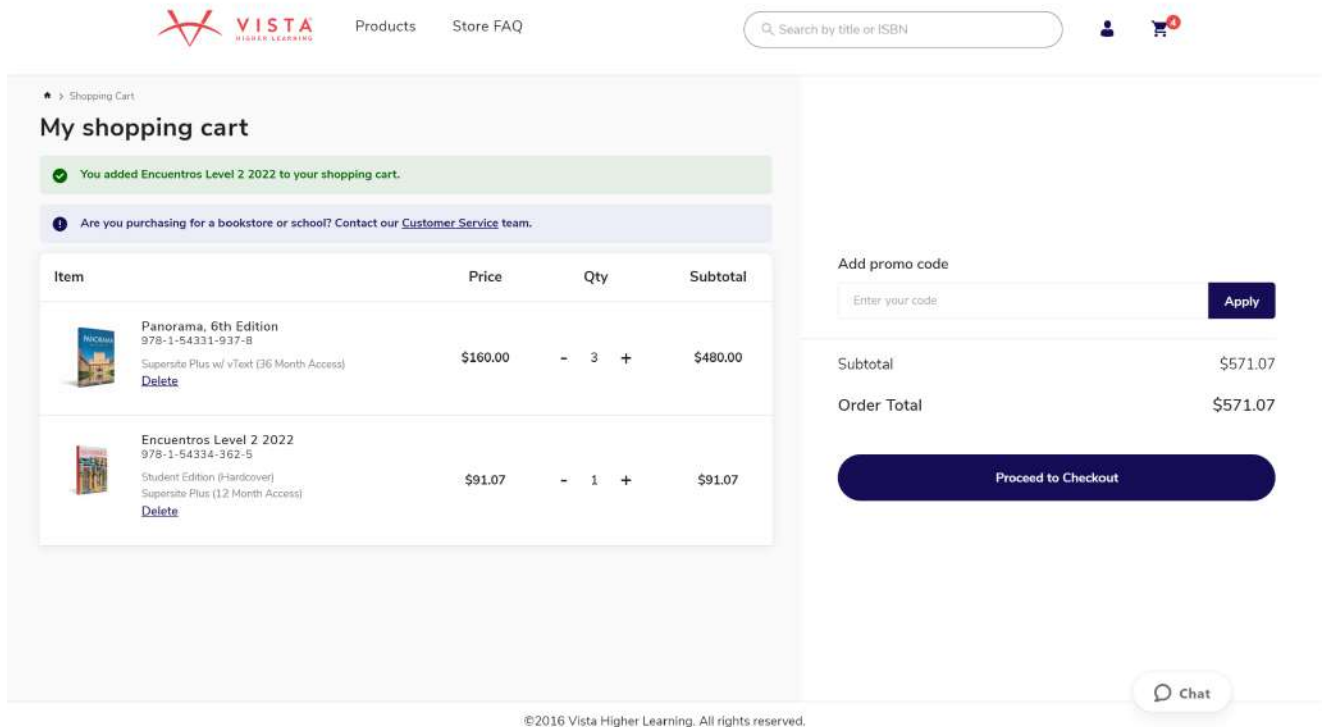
VISTA HIGHER LEARNING

Products Store FAQ

Search by title or ISBN

4

Shopping Cart

My shopping cart

You added Encuentros Level 2 2022 to your shopping cart.

Are you purchasing for a bookstore or school? Contact our Customer Service team.

| Item | Price | Qty | Subtotal |
|---|---|---|---|
| Panorama, 6th Edition 978-1-54331-937-8 Supersite Plus w/ vText (36 Month Access) Delete | $160.00 | - 3 + | $480.00 |
| Encuentros Level 2 2022 978-1-54334-362-5 Student Edition (Hardcover) Supersite Plus (12 Month Access) Delete | $91.07 | - 1 + | $91.07 |

Add promo code

Enter your code

Apply

Subtotal $571.07

Order Total $571.07

Proceed to Checkout

Chat

©2016 Vista Higher Learning. All rights reserved.